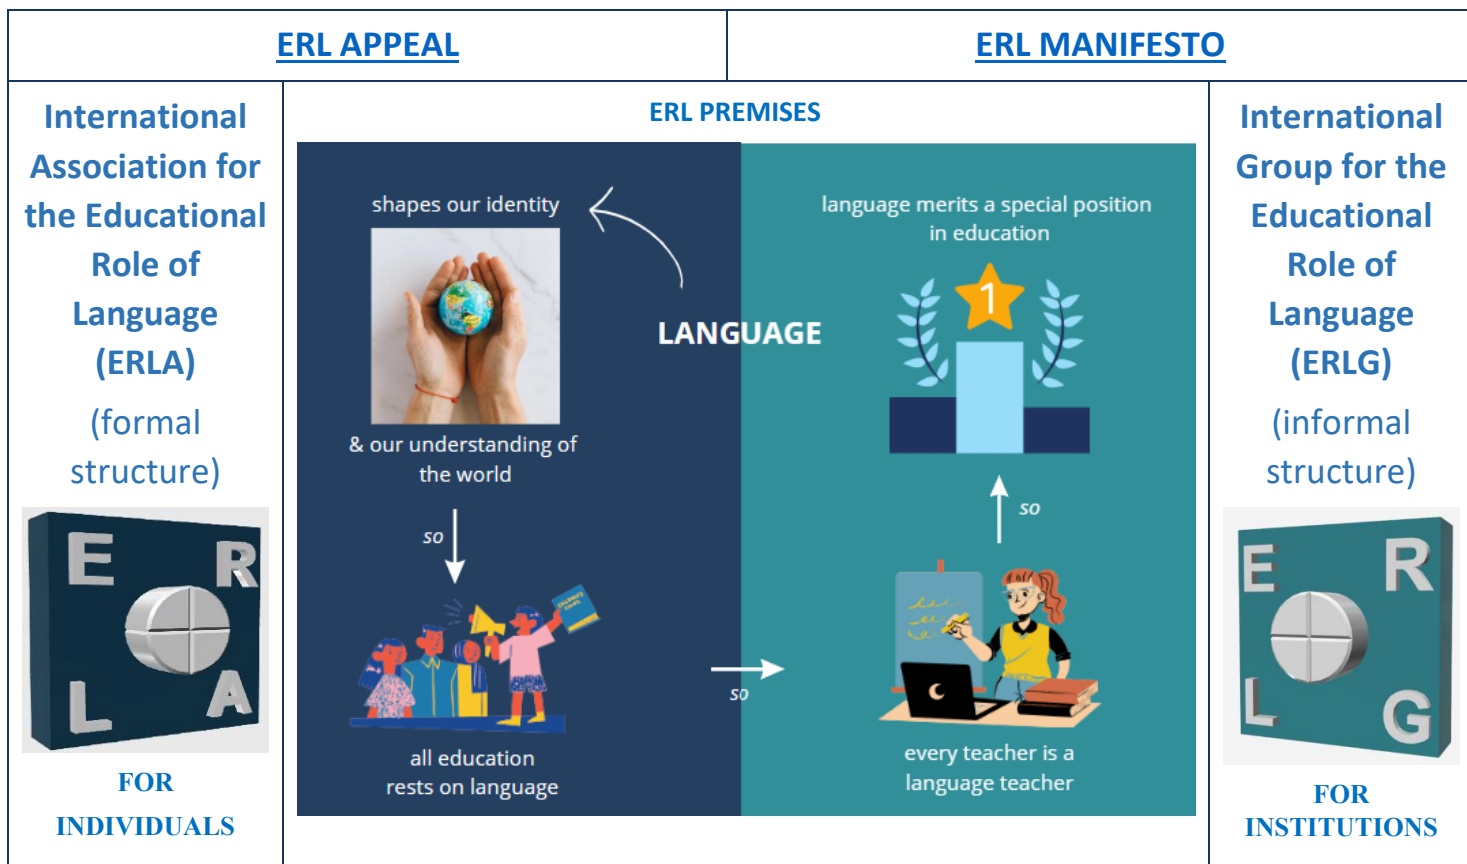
| ERL APPEAL | ERL MANIFESTO |
|---|---|

International Association for the Educational Role of Language (ERLA)

(formal structure)

E R L A

FOR INDIVIDUALS

ERL PREMISES

shapes our identity

& our understanding of the world

so

all education rests on language

LANGUAGE

so

language merits a special position in education

1

so

every teacher is a language teacher

International Group for the Educational Role of Language (ERLG)

(informal structure)

E R L G

FOR INSTITUTIONS